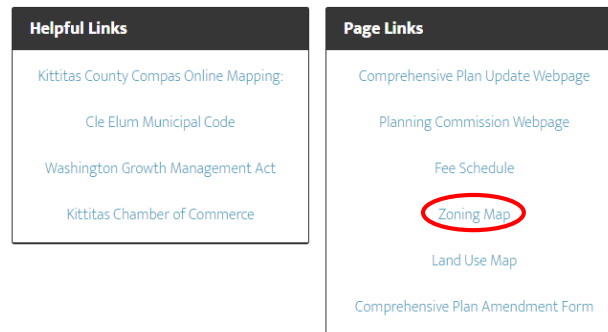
Helpful Links

Kittitas County Compas Online Mapping:

Cle Elum Municipal Code

Washington Growth Management Act

Kittitas Chamber of Commerce

Page Links

Comprehensive Plan Update Webpage

Planning Commission Webpage

Fee Schedule

Zoning Map

Land Use Map

Comprehensive Plan Amendment Form